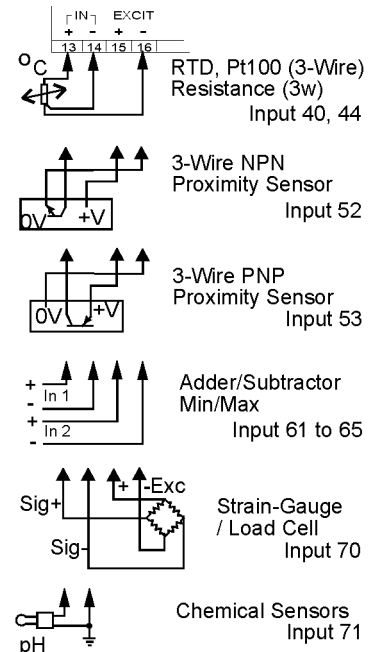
IN EXCIT
+ - + -
13 14 15 16

°C

RTD, Pt100 (3-Wire) Resistance (3w)
Input 40, 44

0V +V

3-Wire NPN Proximity Sensor
Input 52

0V +V

3-Wire PNP Proximity Sensor
Input 53

+ In 1 -
+ In 2 -

Adder/Subtractor Min/Max
Input 61 to 65

Sig+ + -Exc
Sig-

Strain-Gauge / Load Cell
Input 70

pH

Chemical Sensors
Input 71